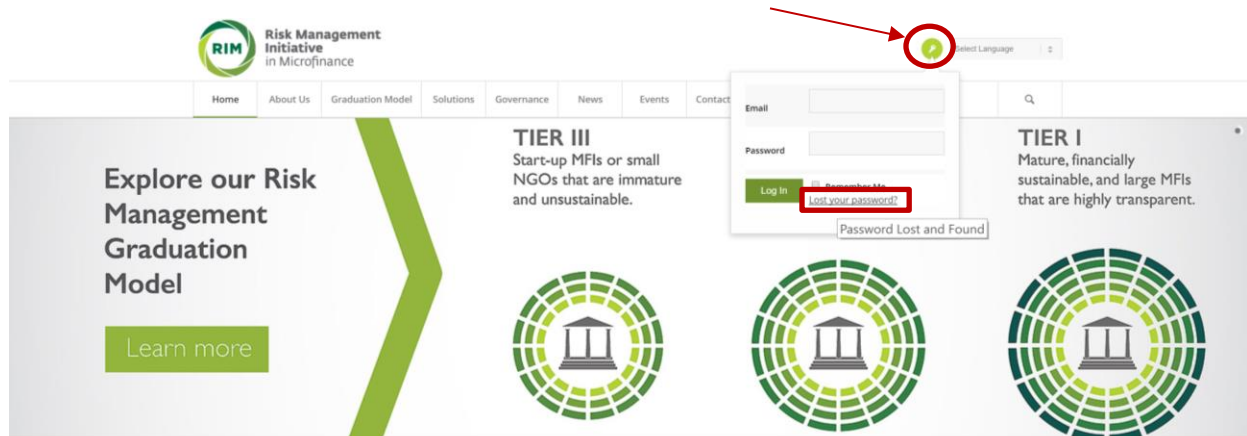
RIM Risk Management Initiative in Microfinance

Select Language

Home About Us Graduation Model Solutions Governance News Events Contact

Email

Password

Log In Remember Me

Lost your password?

Password Lost and Found

Explore our Risk Management Graduation Model

Learn more

TIER III
Start-up MFIs or small NGOs that are immature and unsustainable.

TIER I
Mature, financially sustainable, and large MFIs that are highly transparent.